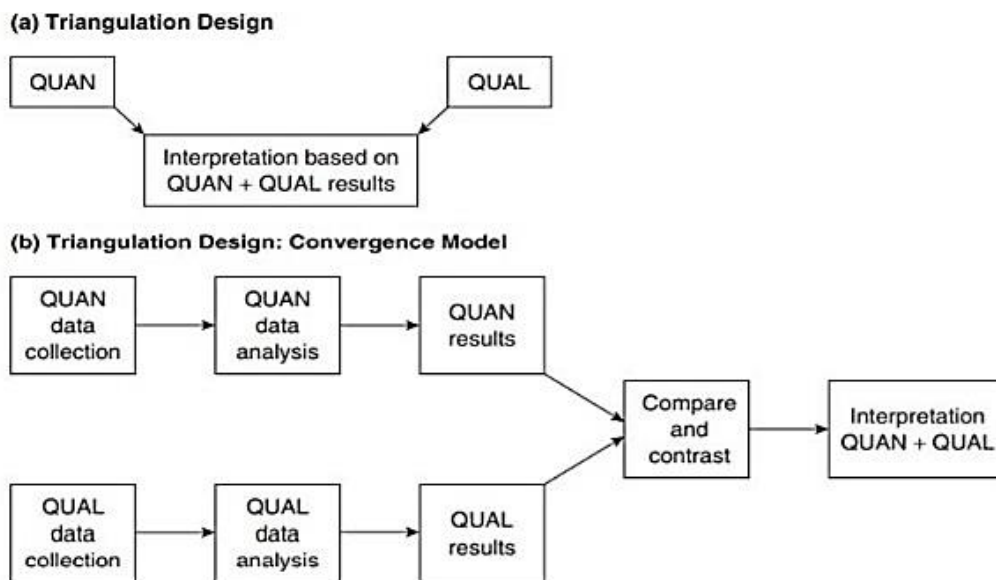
(a) Triangulation Design

QUAN

QUAL

Interpretation based on QUAN + QUAL results

(b) Triangulation Design: Convergence Model

QUAN data collection

QUAN data analysis

QUAN results

Compare and contrast

Interpretation QUAN + QUAL

QUAL data collection

QUAL data analysis

QUAL results